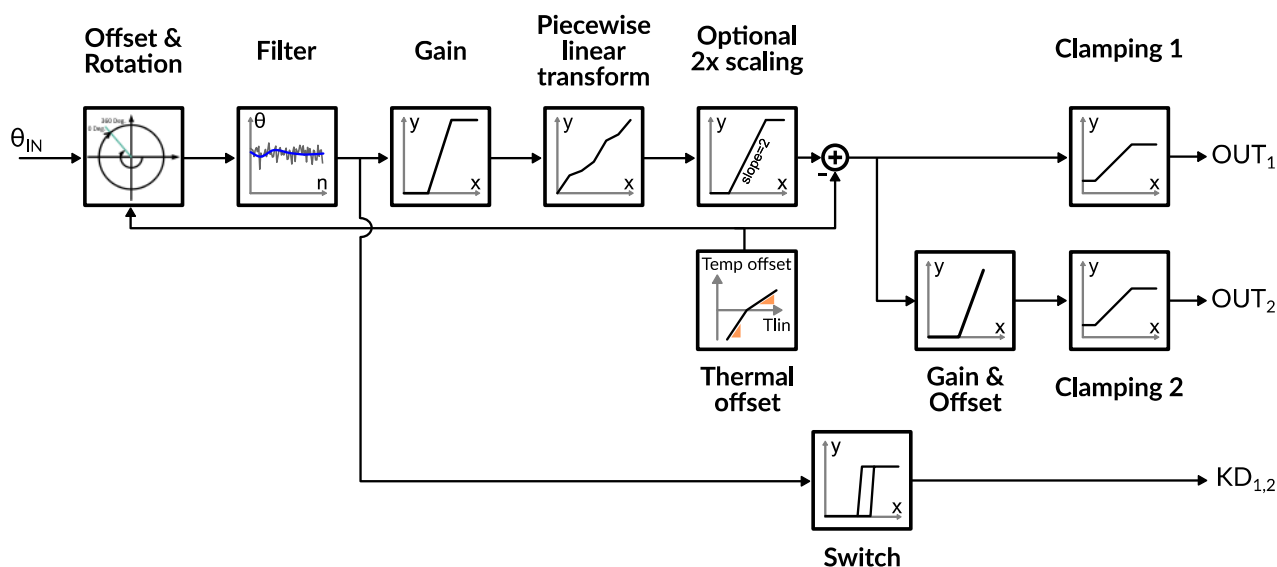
Offset & Rotation

Filter

Gain

Piecewise linear transform

Optional 2x scaling

Clamping 1

$\theta_{IN}$

360 Deg

0 Deg

θ

n

y

x

y

x

y

x

slope=2

+

-

y

x

OUT$_1$

Temp offset

Tlin

y

x

y

x

OUT$_2$

Thermal offset

Gain & Offset

Clamping 2

y

x

KD$_{1,2}$

Switch